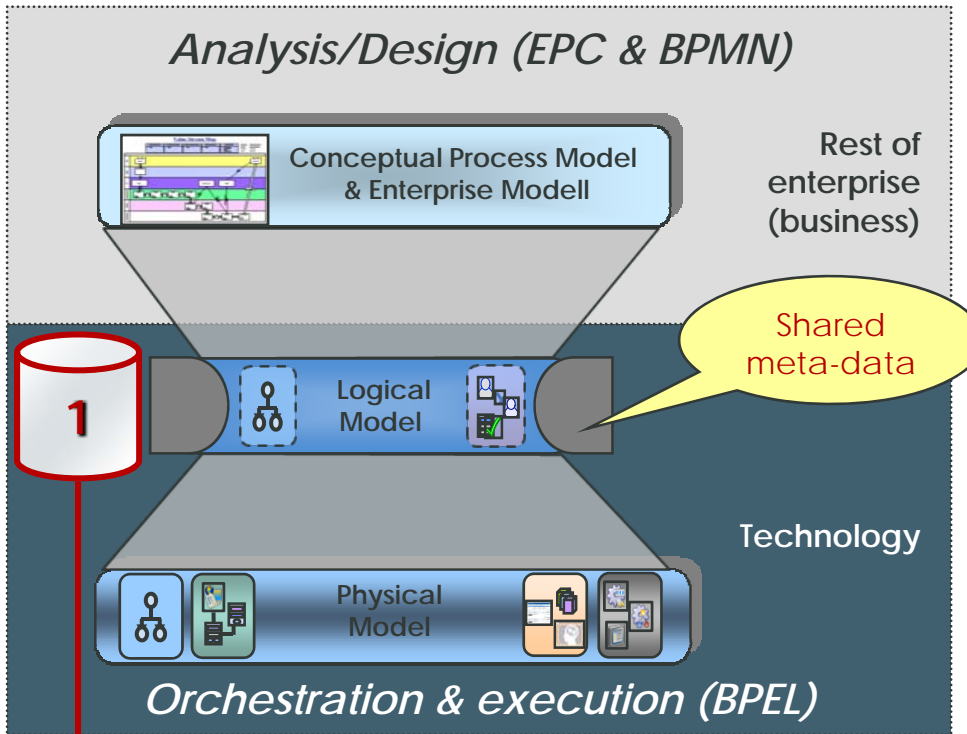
Analysis/Design (EPC & BPMN)

Conceptual Process Model & Enterprise Modell

Rest of enterprise (business)

Shared meta-data

1

Logical Model

Technology

Physical Model

Orchestration & execution (BPEL)